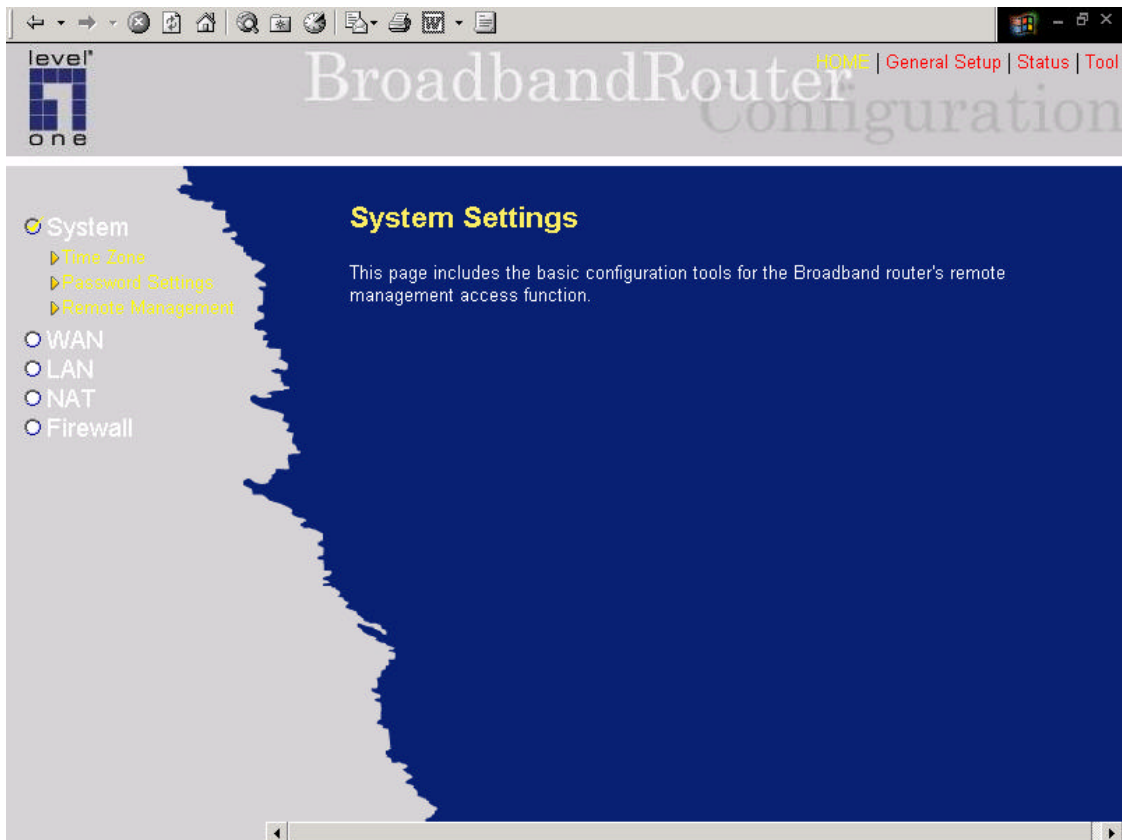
level one

BroadbandRouter Configuration

HOME | General Setup | Status | Tool

System
Time Zone
Password Settings
Remote Management
WAN
LAN
NAT
Firewall

System Settings

This page includes the basic configuration tools for the Broadband router's remote management access function.